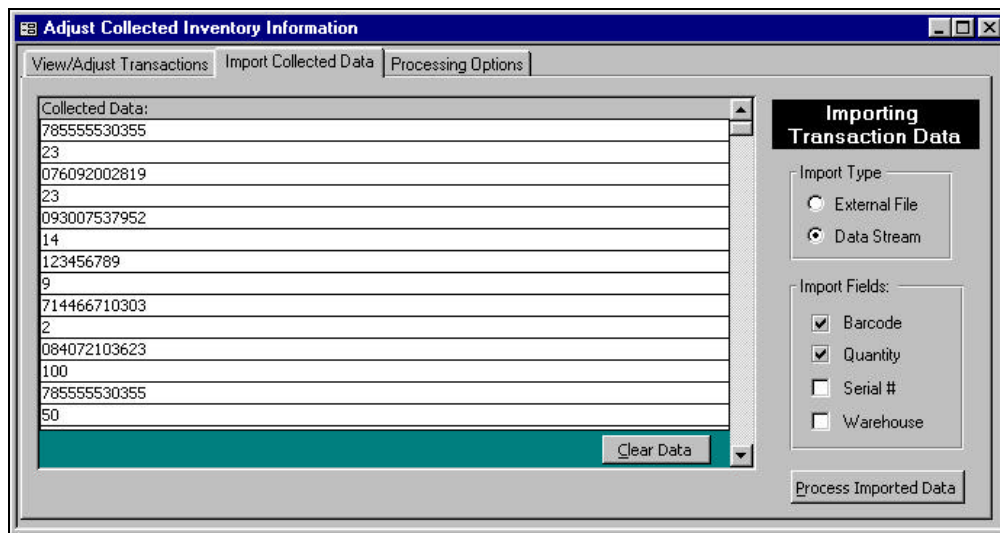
Adjust Collected Inventory Information

View/Adjust Transactions | Import Collected Data | Processing Options

Collected Data:
785555530355
23
076092002819
23
093007537952
14
123456789
9
714466710303
2
084072103623
100
785555530355
50

Clear Data

Importing Transaction Data

Import Type
External File
Data Stream

Import Fields:
Barcode
Quantity
Serial #
Warehouse

Process Imported Data